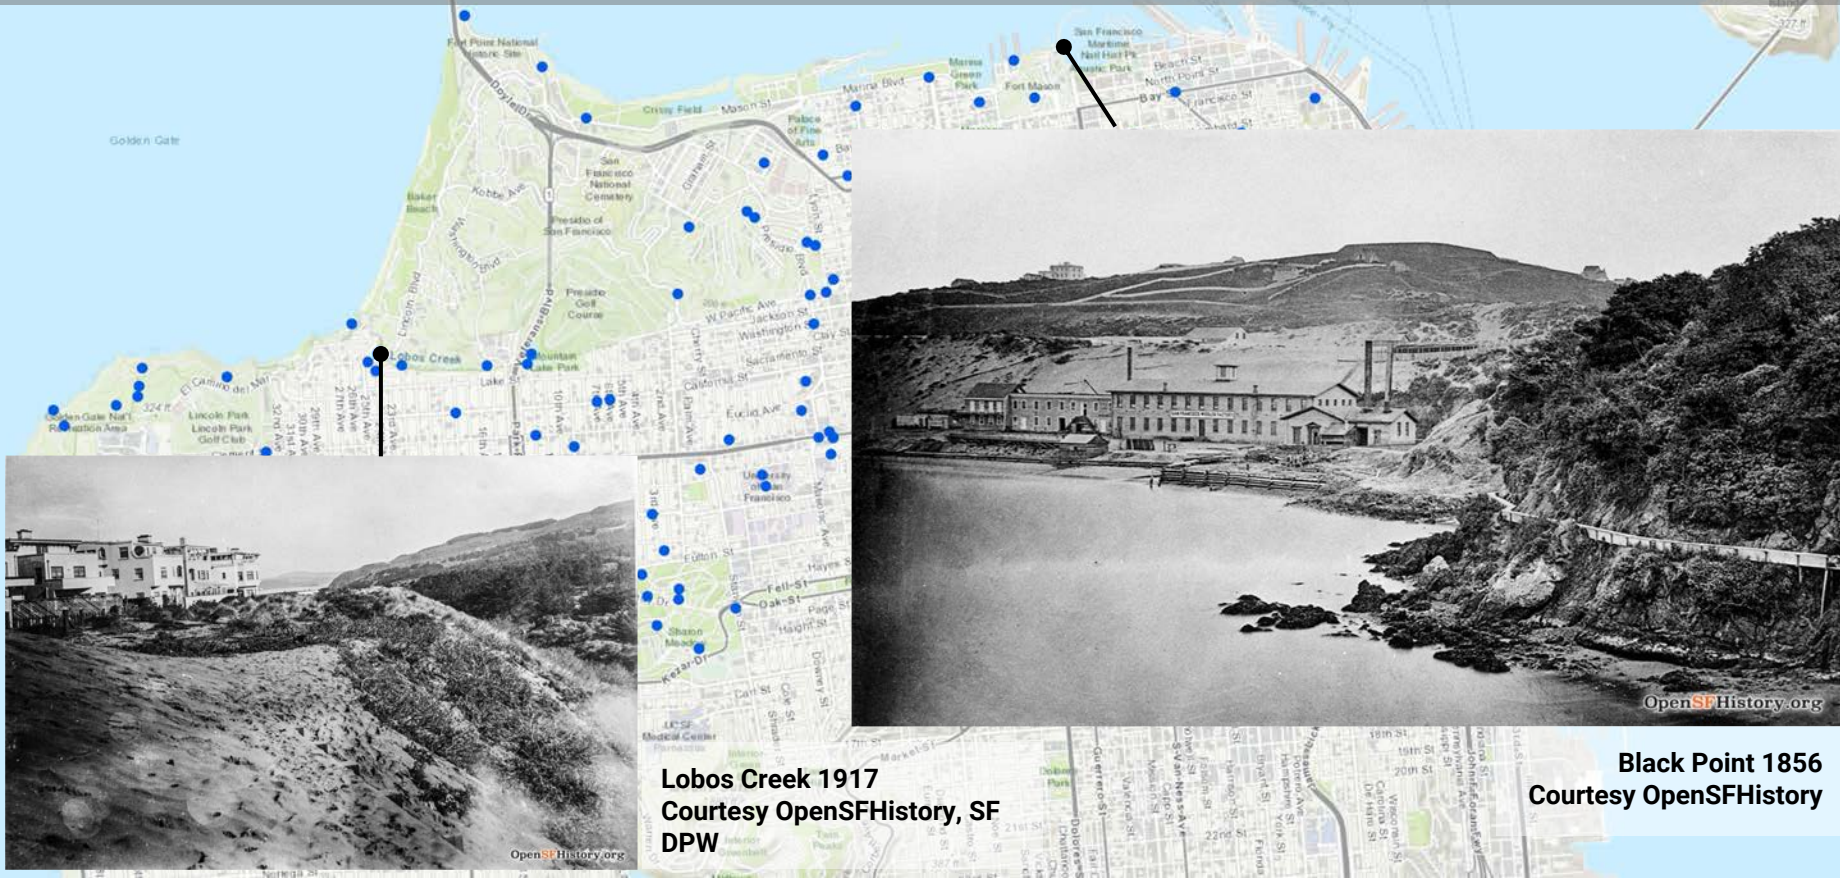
Golden Gate

Fort Point National Historic Site

Doyle Dr

Crissy Field

Mason St

Marina Blvd

Marina Green Park

Fort Mason

San Francisco Maritime Nat'l Hist Pk

Beach St

North Point St

Bay St

Francisco St

Palace of Fine Arts

San Francisco National Cemetery

Baker Beach

Kobbe Ave

Presidio of San Francisco

Washington Blvd

Presidio Golf Course

Lincoln Blvd

Lobos Creek

Mountain Lake Park

Lake St

W Pacific Ave

Jackson St

Washington St

Sacramento St

California St

Euclid Ave

El Camino del Mar

Golden Gate Nat'l Recreation Area

324 ft

Lincoln Park

Lincoln Park Golf Club

University of San Francisco

Fulton St

Fell St

Oak St

Hayes St

Page St

Haight St

Kezar Dr

Sharon Meadow

UCSF Medical Center Parnassus

Carl St

Cole St

Market St

18th St

19th St

20th St

21st St

22nd St

Lobos Creek 1917
Courtesy OpenSFHistory, SF DPW

Black Point 1856
Courtesy OpenSFHistory

OpenSFHistory.org

OpenSFHistory.org